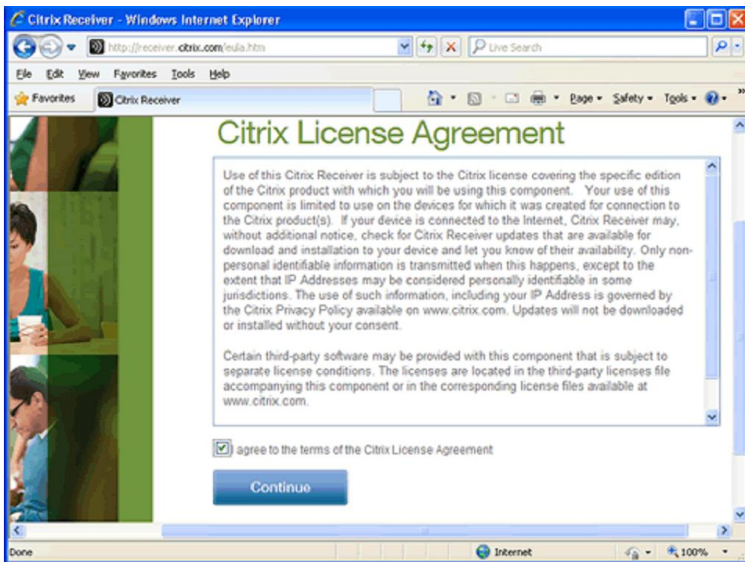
Citrix Receiver - Windows Internet Explorer

http://receiver.citrix.com/eula.htm

Live Search

File Edit View Favorites Tools Help

Favorites

Citrix Receiver

Page ▾ Safety ▾ Tools ▾

Citrix License Agreement

Use of this Citrix Receiver is subject to the Citrix license covering the specific edition of the Citrix product with which you will be using this component. Your use of this component is limited to use on the devices for which it was created for connection to the Citrix product(s). If your device is connected to the Internet, Citrix Receiver may, without additional notice, check for Citrix Receiver updates that are available for download and installation to your device and let you know of their availability. Only non-personal identifiable information is transmitted when this happens, except to the extent that IP Addresses may be considered personally identifiable in some jurisdictions. The use of such information, including your IP Address is governed by the Citrix Privacy Policy available on www.citrix.com. Updates will not be downloaded or installed without your consent.

Certain third-party software may be provided with this component that is subject to separate license conditions. The licenses are located in the third-party licenses file accompanying this component or in the corresponding license files available at www.citrix.com.

I agree to the terms of the Citrix License Agreement

Continue

Done

Internet

100%